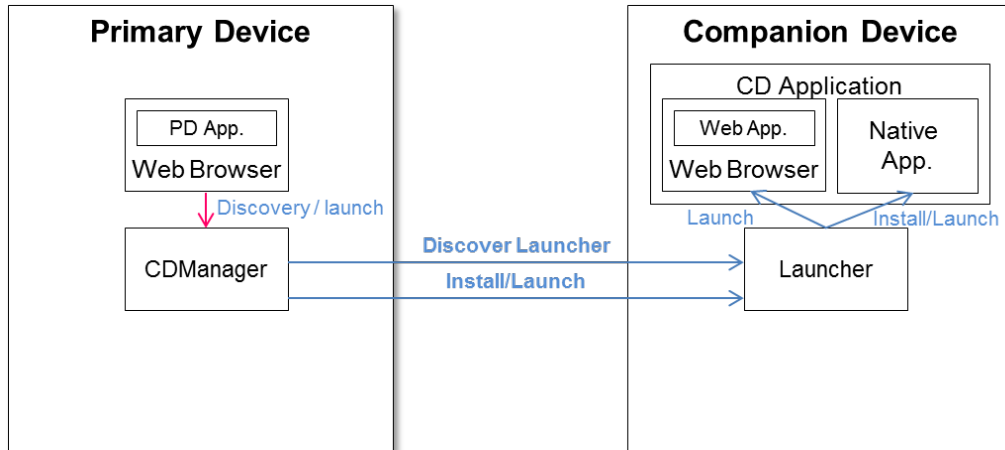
Primary Device

PD App.

Web Browser

Discovery / launch

CDManager

Discover Launcher

Install/Launch

Companion Device

CD Application

Web App.

Web Browser

Native App.

Launch

Install/Launch

Launcher